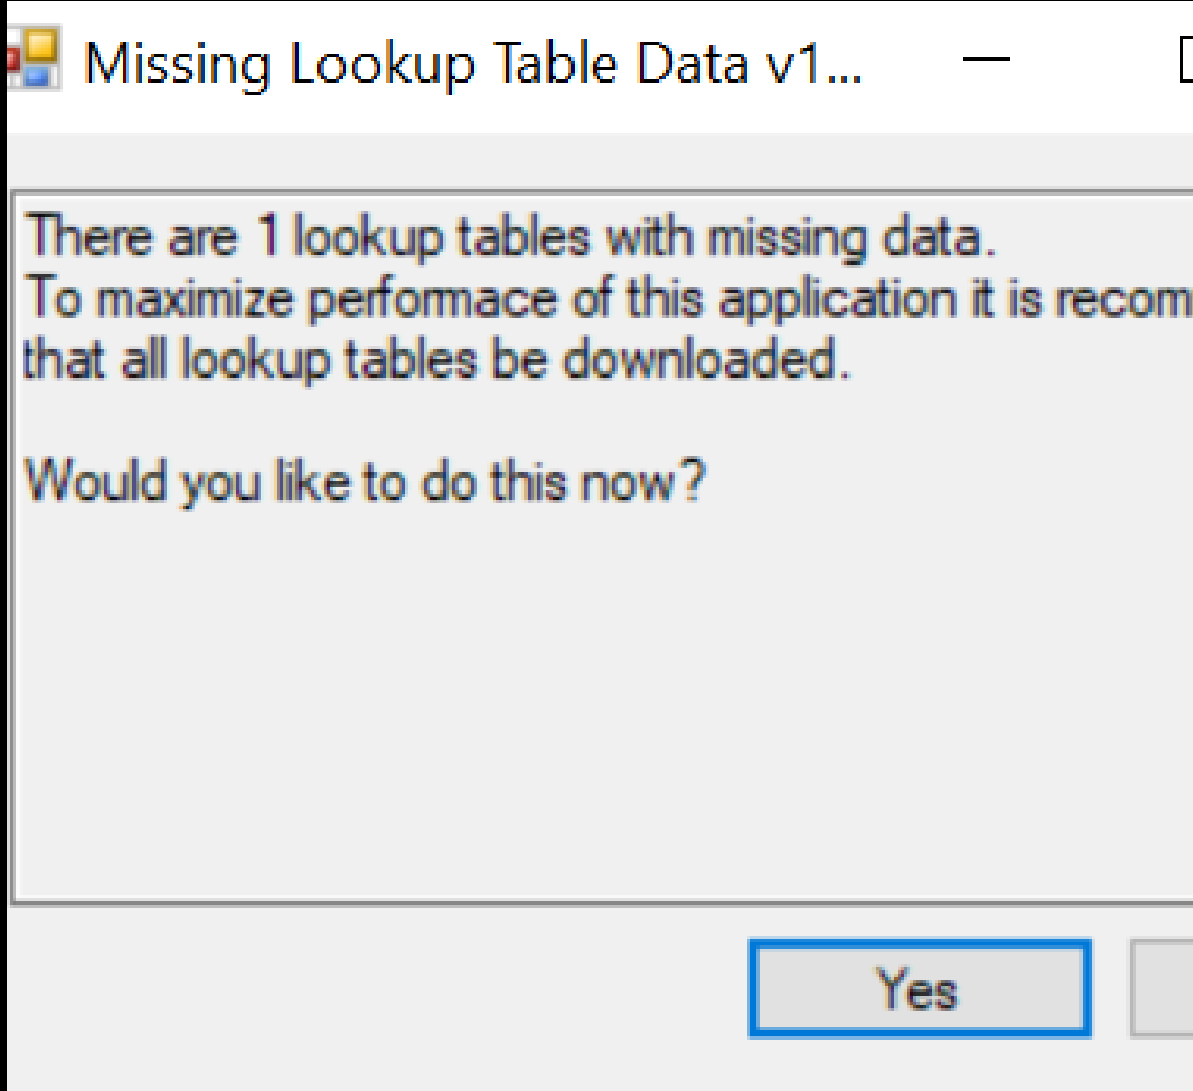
Missing Lookup Table Data v1...

There are 1 lookup tables with missing data.
To maximize perfomace of this application it is recom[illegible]
that all lookup tables be downloaded.

Would you like to do this now?

Yes